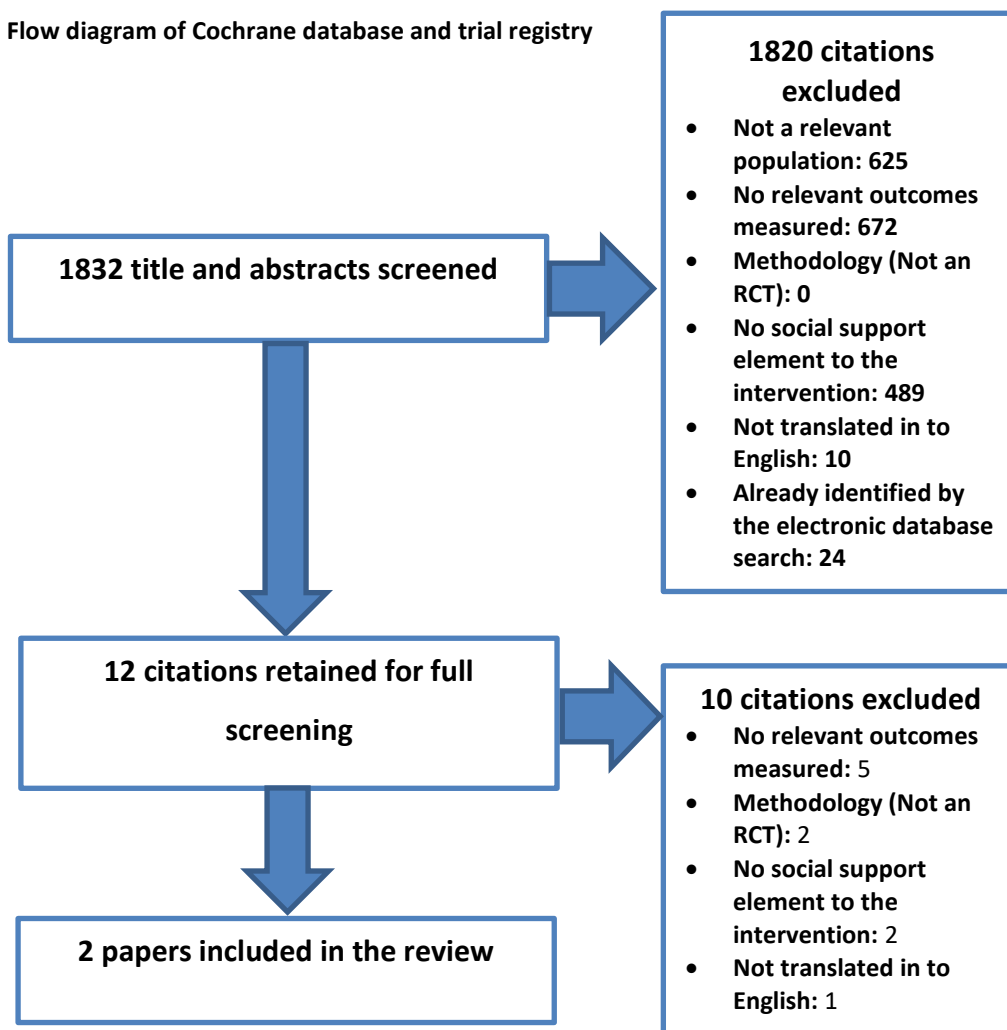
Flow diagram of Cochrane database and trial registry

1832 title and abstracts screened

1820 citations excluded
- Not a relevant population: 625
- No relevant outcomes measured: 672
- Methodology (Not an RCT): 0
- No social support element to the intervention: 489
- Not translated in to English: 10
- Already identified by the electronic database search: 24

12 citations retained for full screening

10 citations excluded
- No relevant outcomes measured: 5
- Methodology (Not an RCT): 2
- No social support element to the intervention: 2
- Not translated in to English: 1

2 papers included in the review